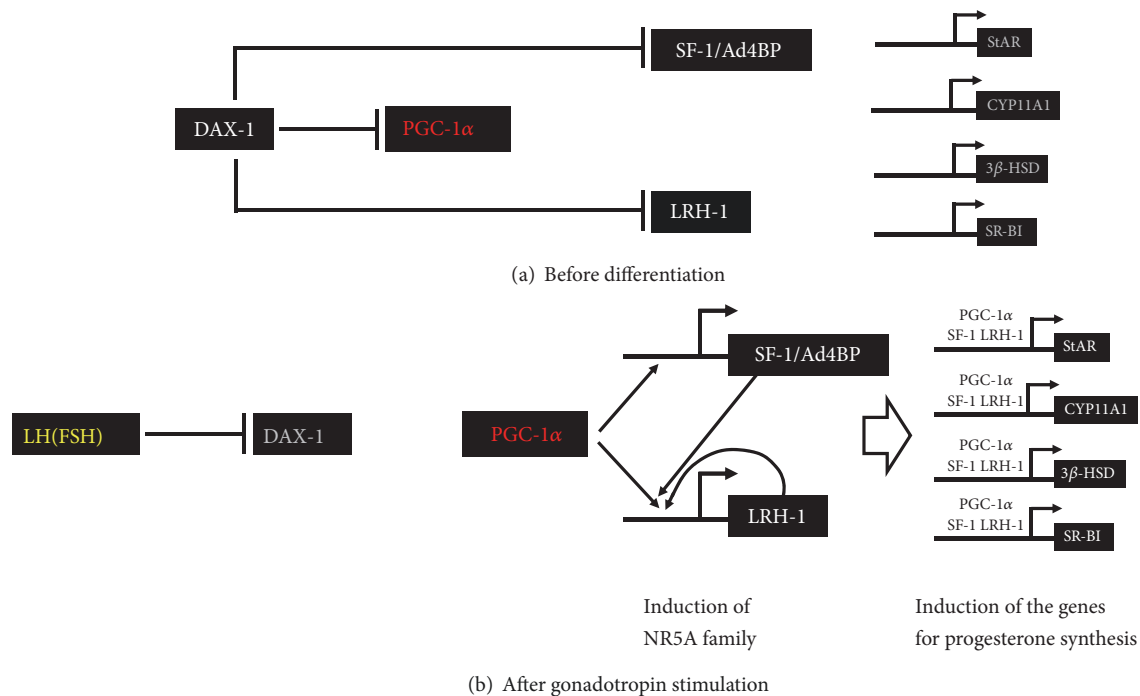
SF-1/Ad4BP

StAR

DAX-1

PGC-1$\alpha$

CYP11A1

$3\beta$-HSD

LRH-1

SR-BI

(a) Before differentiation

SF-1/Ad4BP

PGC-1$\alpha$
SF-1 LRH-1

StAR

PGC-1$\alpha$
SF-1 LRH-1

CYP11A1

LH(FSH)

DAX-1

PGC-1$\alpha$

PGC-1$\alpha$
SF-1 LRH-1

$3\beta$-HSD

LRH-1

PGC-1$\alpha$
SF-1 LRH-1

SR-BI

Induction of NR5A family

Induction of the genes for progesterone synthesis

(b) After gonadotropin stimulation